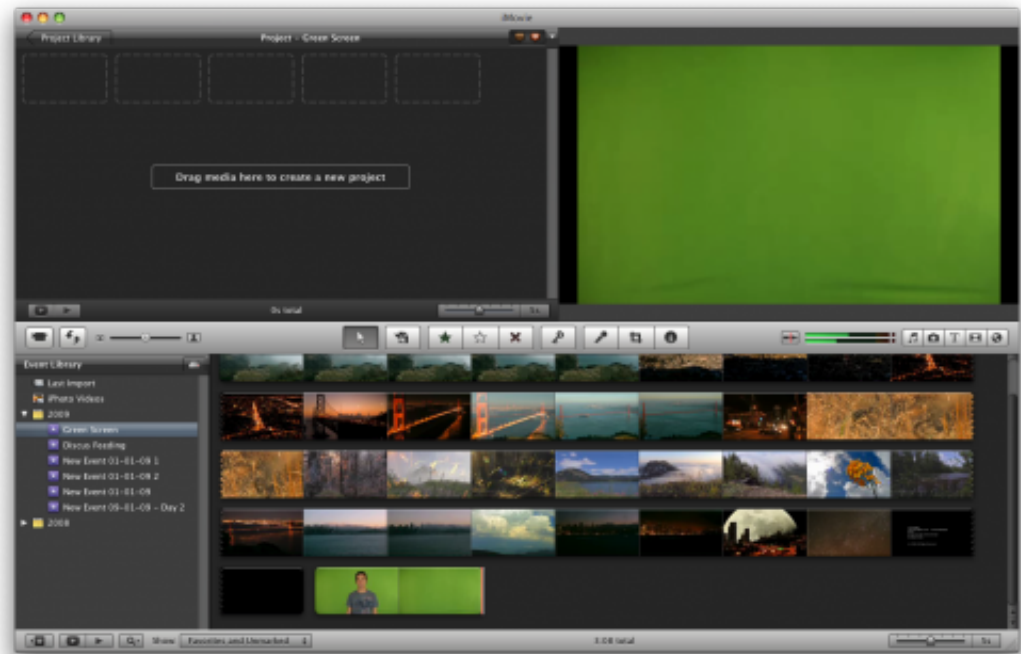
iMovie

Project Library

Project - Green Screen

Drag media here to create a new project

0s total

Event Library

Last Import

iPhoto Videos

2009

Green Screen

Discus Feeding

New Event 01-01-09 1

New Event 01-01-09 2

New Event 01-01-09

New Event 09-01-09 - Day 2

2008

Show

Favorites and Unmarked

3.0B total

5s